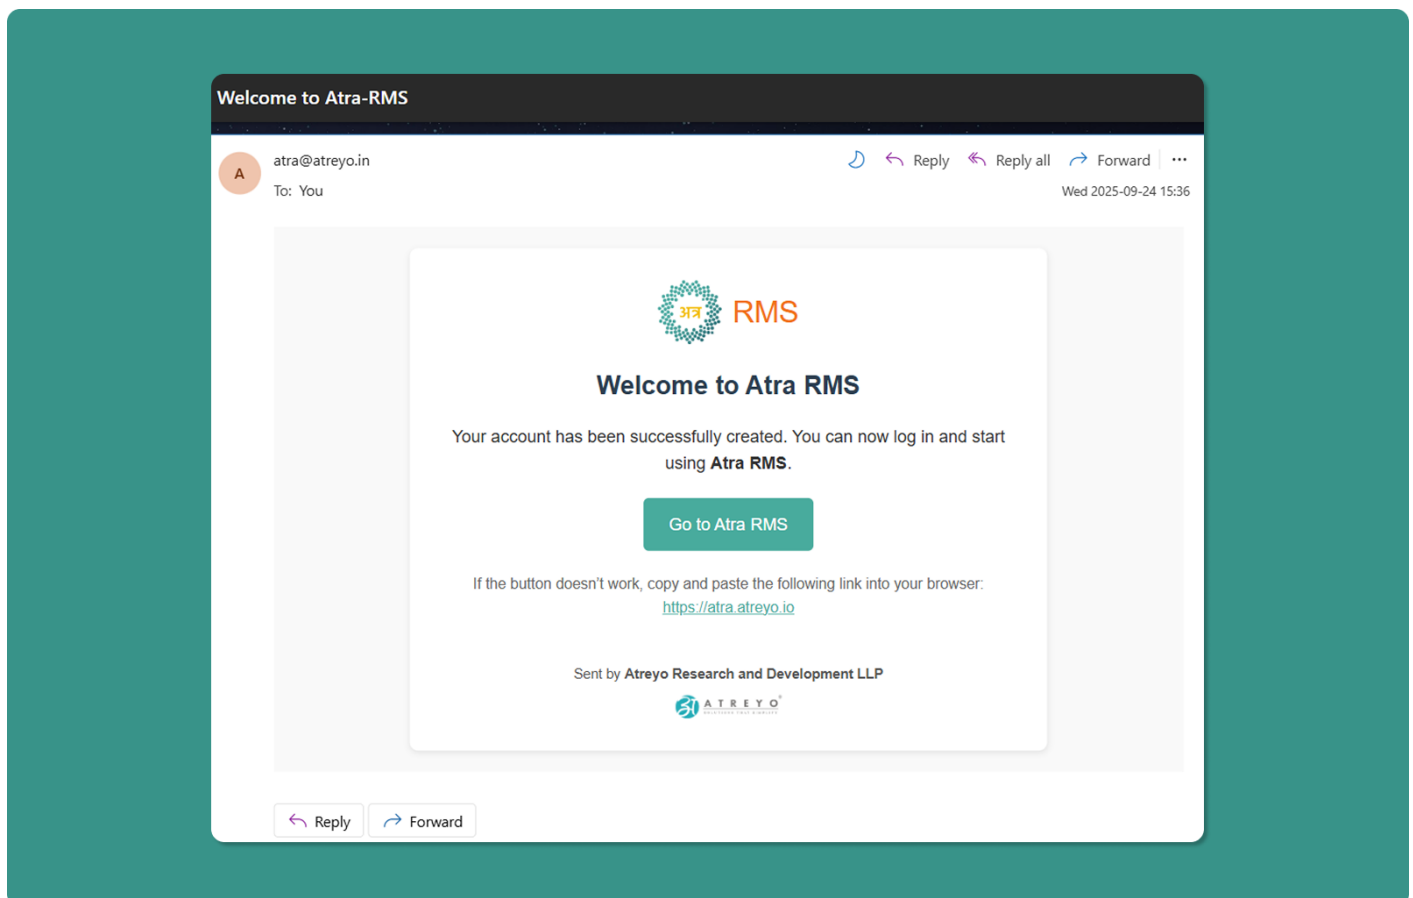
Welcome to Atra-RMS

A

atra@atreyo.in

To: You

Reply Reply all Forward ···

Wed 2025-09-24 15:36

अत्र RMS

Welcome to Atra RMS

Your account has been successfully created. You can now log in and start using **Atra RMS**.

Go to Atra RMS

If the button doesn't work, copy and paste the following link into your browser: https://atra.atreyo.io

Sent by **Atreyo Research and Development LLP**

ATREYO

Reply Forward